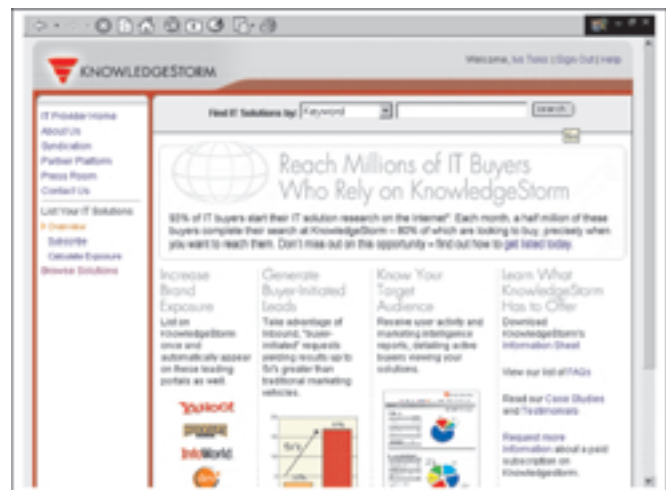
KNOWLEDGESTORM

Welcome, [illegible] | Sign Out | Help

IT Provider Home
About Us
Syndication
Partner Platform
Press Room
Contact Us

List Your IT Solutions
Overview
Subscribe
Calculate Exposure
Browse Solutions

Find IT Solutions by: Keyword Search

Reach Millions of IT Buyers Who Rely on KnowledgeStorm

93% of IT buyers start their IT solution research on the Internet*. Each month, a half million of these buyers complete their search at KnowledgeStorm – 80% of which are looking to buy, precisely when you want to reach them. Don't miss out on this opportunity – find out how to get listed today.

Increase Brand Exposure

List on KnowledgeStorm once and automatically appear on these leading portals as well.

Yahoo!
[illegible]
InfoWorld
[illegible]

Generate Buyer-Initiated Leads

Take advantage of inbound, "buyer-initiated" requests yielding results up to 5x's greater than traditional marketing vehicles.

5x's

Know Your Target Audience

Receive user activity and marketing intelligence reports, detailing active buyers viewing your solutions.

Learn What KnowledgeStorm Has to Offer

Download KnowledgeStorm's Information Sheet

View our list of FAQs

Read our Case Studies and Testimonials

Request more information about a paid subscription on KnowledgeStorm.